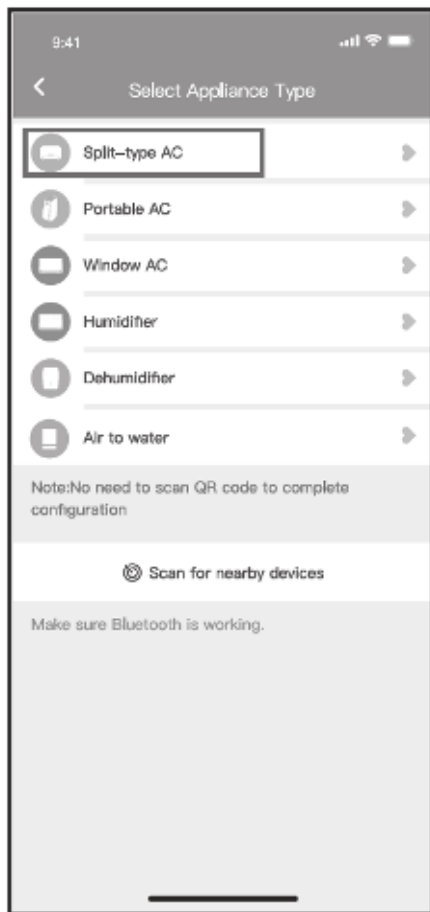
9:41

Select Appliance Type

Split-type AC

Portable AC

Window AC

Humidifier

Dehumidifier

Air to water

Note:No need to scan QR code to complete configuration

Scan for nearby devices

Make sure Bluetooth is working.